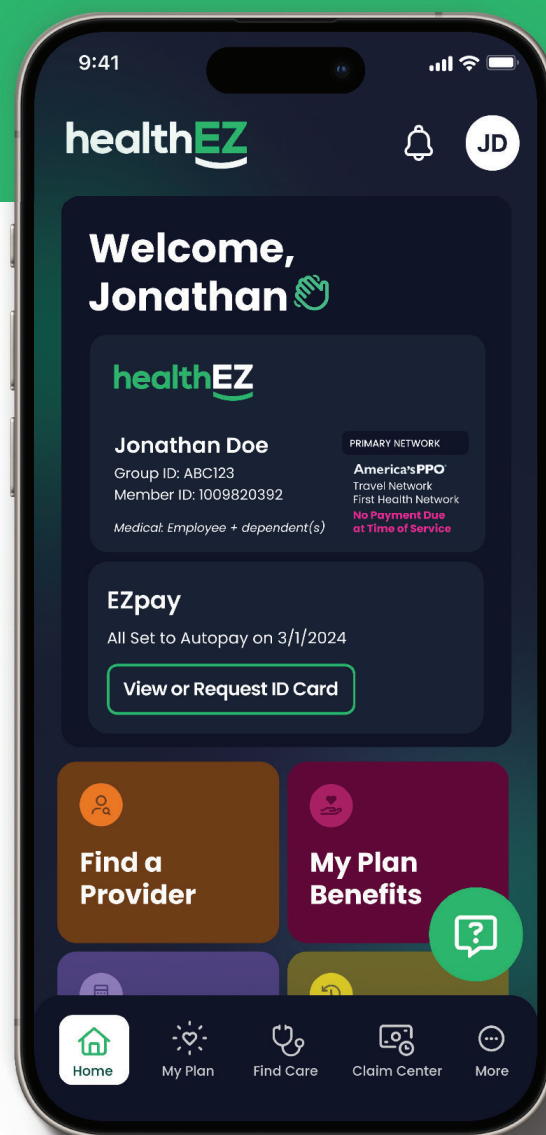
9:41

healthEZ

JD

Welcome, Jonathan

healthEZ

Jonathan Doe
Group ID: ABC123
Member ID: 1009820392
Medical: Employee + dependent(s)

PRIMARY NETWORK
America's PPO
Travel Network
First Health Network
No Payment Due at Time of Service

EZpay
All Set to Autopay on 3/1/2024

View or Request ID Card

Find a Provider

My Plan Benefits

Home
My Plan
Find Care
Claim Center
More